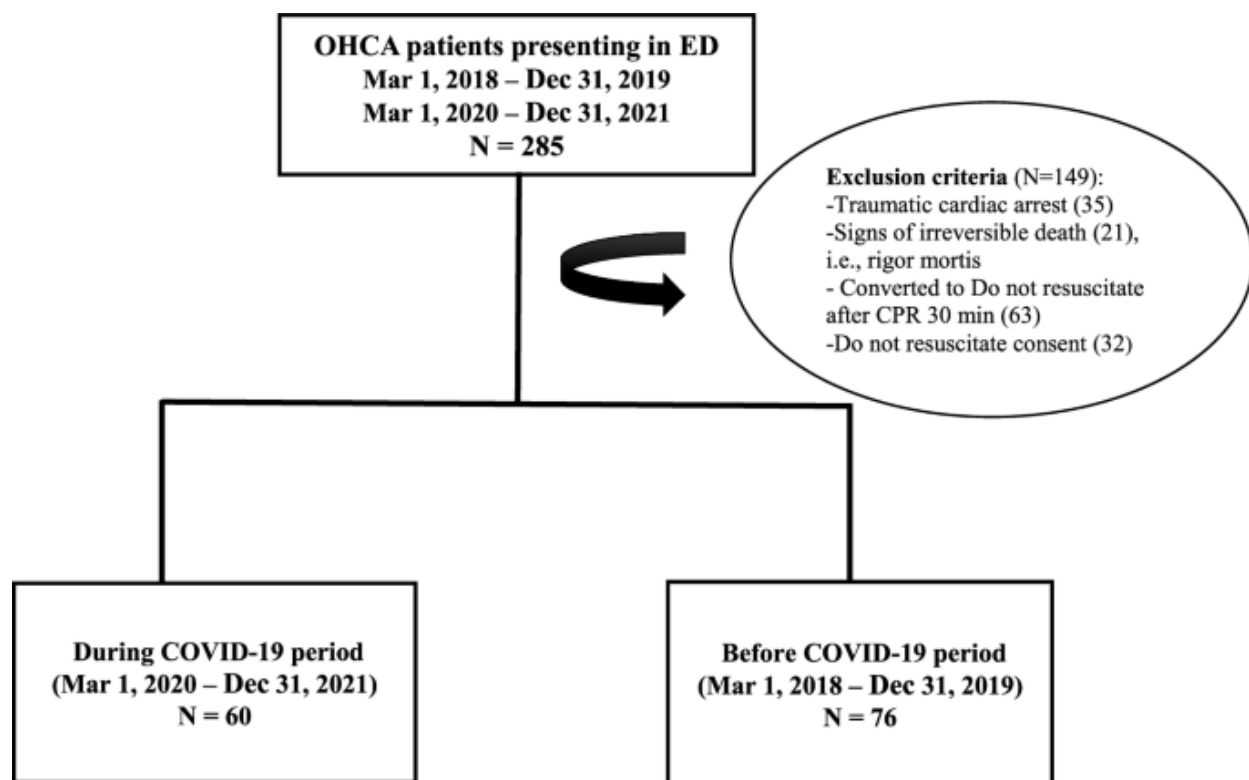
OHCA patients presenting in ED
Mar 1, 2018 – Dec 31, 2019
Mar 1, 2020 – Dec 31, 2021
N = 285

Exclusion criteria (N=149):
-Traumatic cardiac arrest (35)
-Signs of irreversible death (21), i.e., rigor mortis
- Converted to Do not resuscitate after CPR 30 min (63)
-Do not resuscitate consent (32)

During COVID-19 period
(Mar 1, 2020 – Dec 31, 2021)
N = 60

Before COVID-19 period
(Mar 1, 2018 – Dec 31, 2019)
N = 76